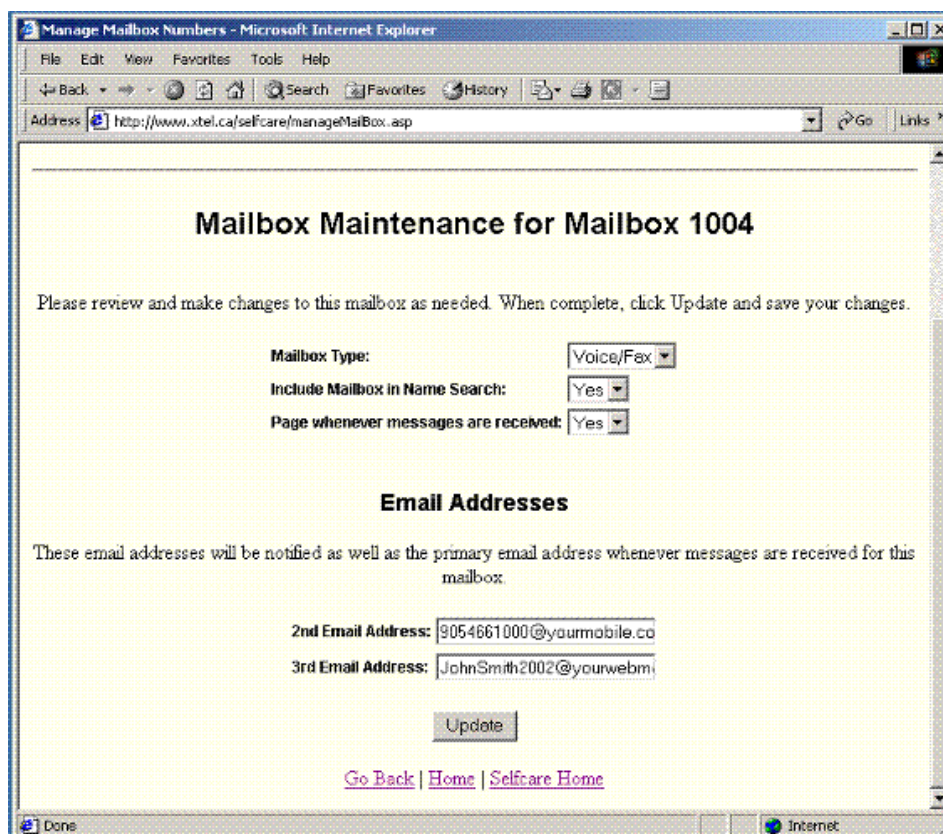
Manage Mailbox Numbers - Microsoft Internet Explorer

File Edit View Favorites Tools Help

Back Search Favorites History

Address http://www.xtel.ca/selfcare/manageMailBox.asp Go Links

Mailbox Maintenance for Mailbox 1004

Please review and make changes to this mailbox as needed. When complete, click Update and save your changes.

| | |
|---|---|
| Mailbox Type: | Voice/Fax |
| Include Mailbox in Name Search: | Yes |
| Page whenever messages are received: | Yes |

Email Addresses

These email addresses will be notified as well as the primary email address whenever messages are received for this mailbox.

| | |
|---|---|
| 2nd Email Address: | 9054661000@yourmobile.co |
| 3rd Email Address: | JohnSmith2002@yourwebm |

Update

Go Back | Home | Selfcare Home

Done

Internet